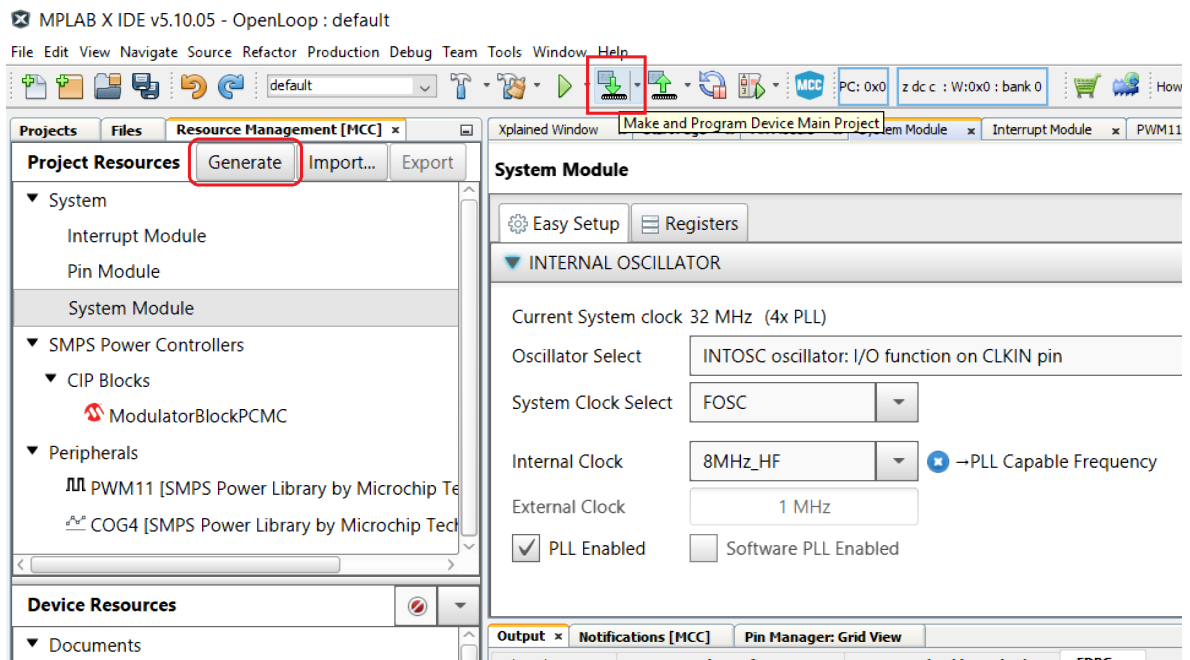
MPLAB X IDE v5.10.05 - OpenLoop : default

File Edit View Navigate Source Refactor Production Debug Team Tools Window Help

default

MCC PC: 0x0 z dc c : W:0x0 : bank 0 How

Make and Program Device Main Project

Projects Files Resource Management [MCC] ×

Project Resources Generate Import... Export

System
Interrupt Module
Pin Module
System Module
SMPS Power Controllers
CIP Blocks
ModulatorBlockPCMC
Peripherals
PWM11 [SMPS Power Library by Microchip Te
COG4 [SMPS Power Library by Microchip Tech

Device Resources

Documents

Xplained Window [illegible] ystem Module × Interrupt Module × PWM11

System Module

Easy Setup Registers

INTERNAL OSCILLATOR

Current System clock 32 MHz (4x PLL)

Oscillator Select INTOSC oscillator: I/O function on CLKIN pin

System Clock Select FOSC

Internal Clock 8MHz_HF →PLL Capable Frequency

External Clock 1 MHz

PLL Enabled Software PLL Enabled

Output × Notifications [MCC] Pin Manager: Grid View